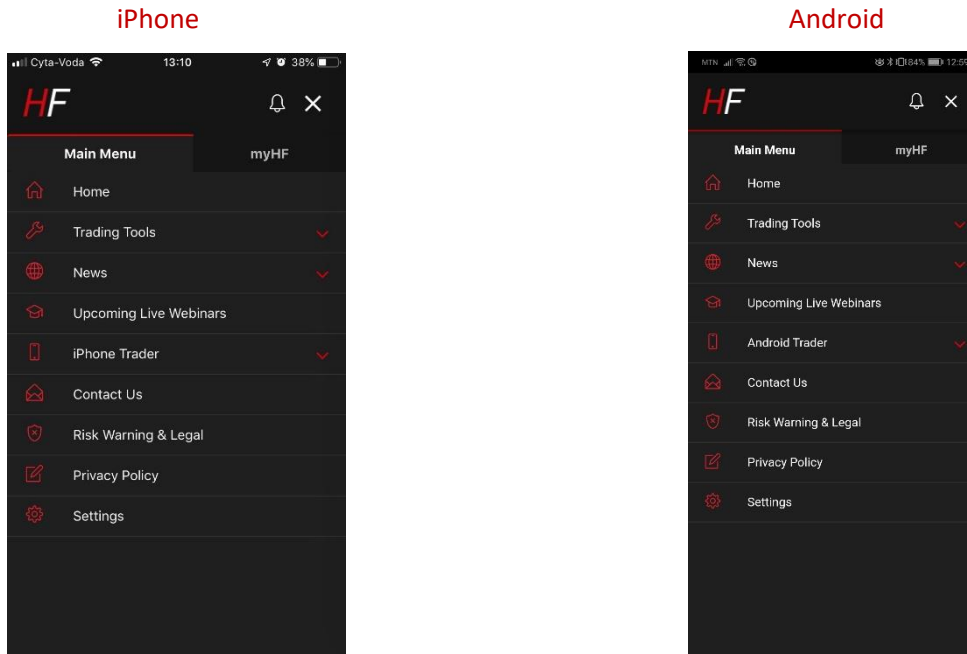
iPhone

Cyta-Voda 13:10 38%

HF

Main Menu myHF

Home

Trading Tools

News

Upcoming Live Webinars

iPhone Trader

Contact Us

Risk Warning & Legal

Privacy Policy

Settings

Android

MTN 84% 12:5

HF

Main Menu myHF

Home

Trading Tools

News

Upcoming Live Webinars

Android Trader

Contact Us

Risk Warning & Legal

Privacy Policy

Settings